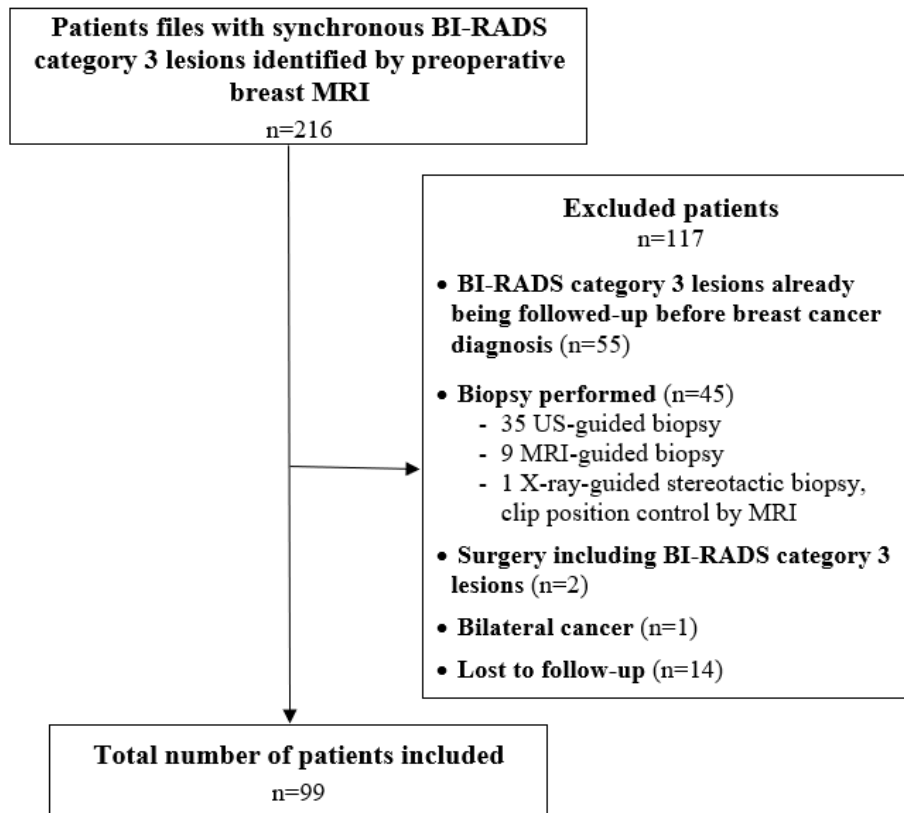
Patients files with synchronous BI-RADS category 3 lesions identified by preoperative breast MRI
n=216

Excluded patients
n=117

• BI-RADS category 3 lesions already being followed-up before breast cancer diagnosis (n=55)

• Biopsy performed (n=45)
- 35 US-guided biopsy
- 9 MRI-guided biopsy
- 1 X-ray-guided stereotactic biopsy, clip position control by MRI

• Surgery including BI-RADS category 3 lesions (n=2)

• Bilateral cancer (n=1)

• Lost to follow-up (n=14)

Total number of patients included
n=99